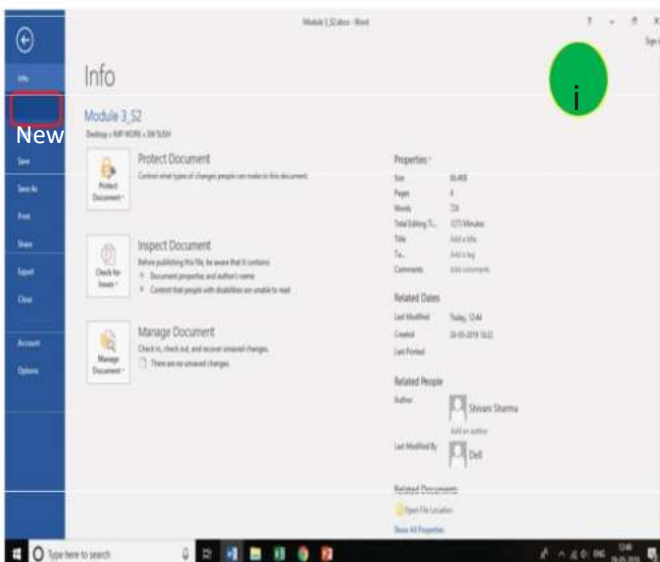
Module 3_S2.docx - Word

? – ☐ ✕

Sign in

Info

i

New

Info

Save

Save As

Print

Share

Export

Close

Account

Options

Module 3_S2

Desktop » IMP WORK » SM SUSH

Protect Document

Protect Document

Control what types of changes people can make to this document.

Inspect Document

Check for Issues

Before publishing this file, be aware that it contains:

Document properties and author's name

Content that people with disabilities are unable to read

Manage Document

Manage Document

Check in, check out, and recover unsaved changes.

There are no unsaved changes.

Properties

Size 86.4KB

Pages 4

Words 726

Total Editing Ti... 1373 Minutes

Title Add a title

Ta... Add a tag

Comments Add comments

Related Dates

Last Modified Today, 12:44

Created 26-05-2019 16:22

Last Printed

Related People

Author

Shivani Sharma

Add an author

Last Modified By

Dell

Related Documents

Open File Location

Show All Properties

Type here to search

ENG 12:46